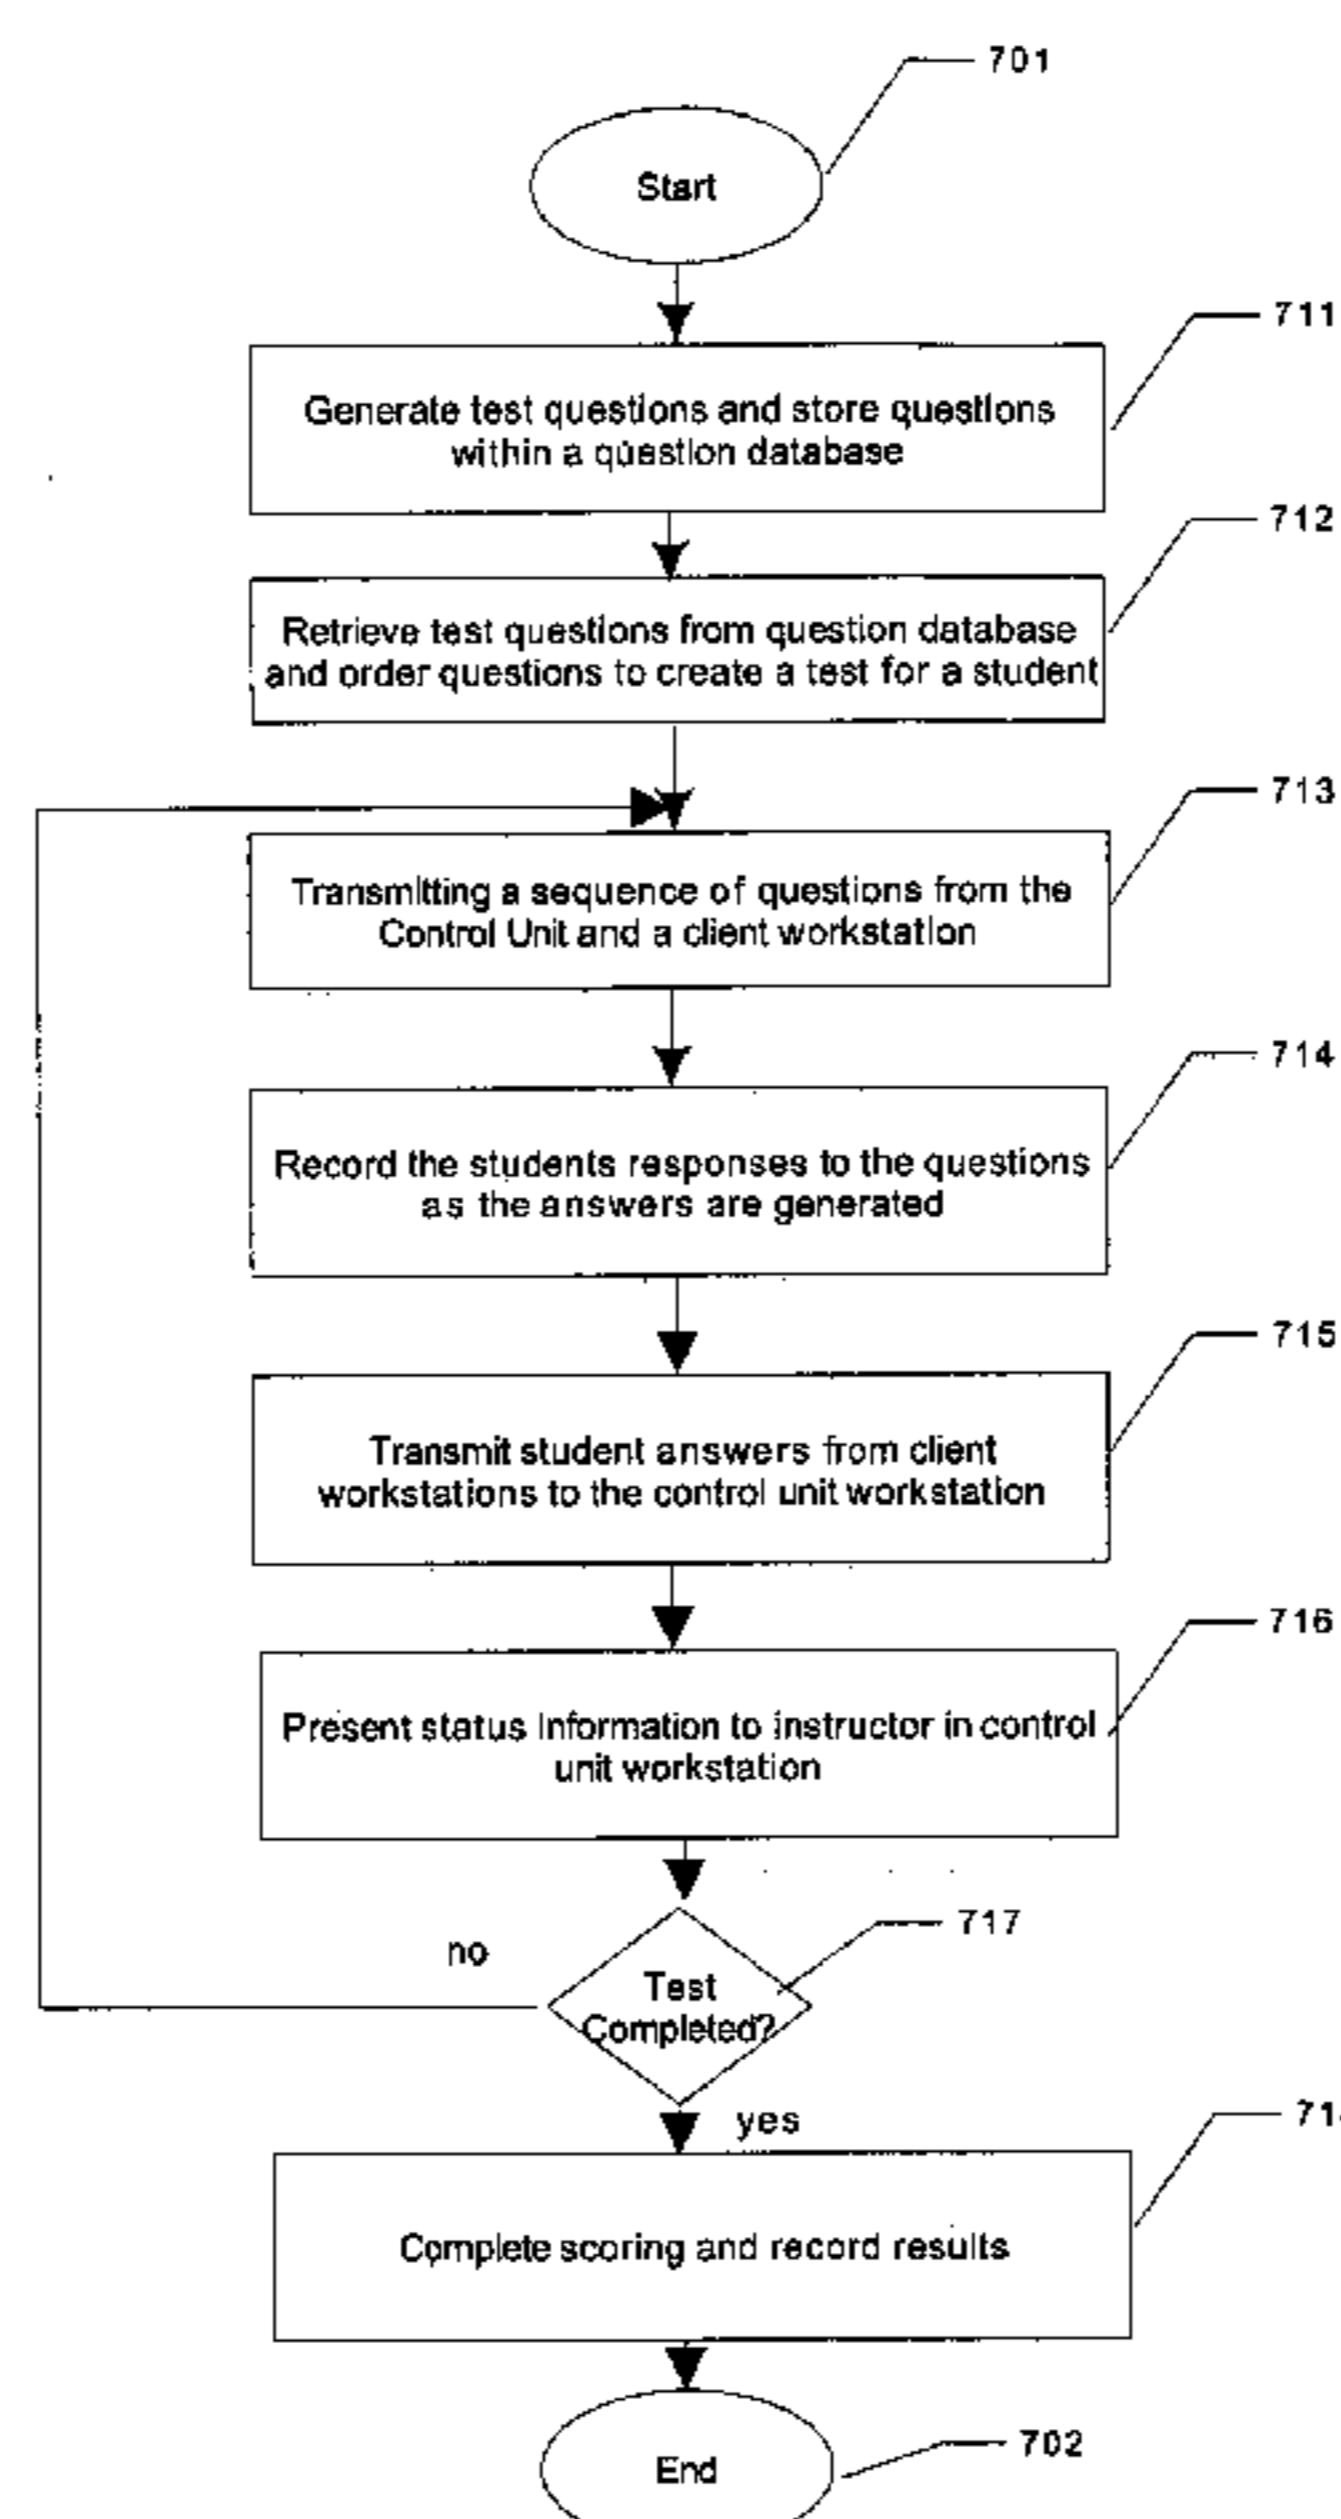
701

Start

711

Generate test questions and store questions within a question database

712

Retrieve test questions from question database and order questions to create a test for a student

713

Transmitting a sequence of questions from the Control Unit and a client workstation

714

Record the students responses to the questions as the answers are generated

715

Transmit student answers from client workstations to the control unit workstation

716

Present status information to instructor in control unit workstation

717

no

Test Completed?

yes

71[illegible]

Complete scoring and record results

702

End